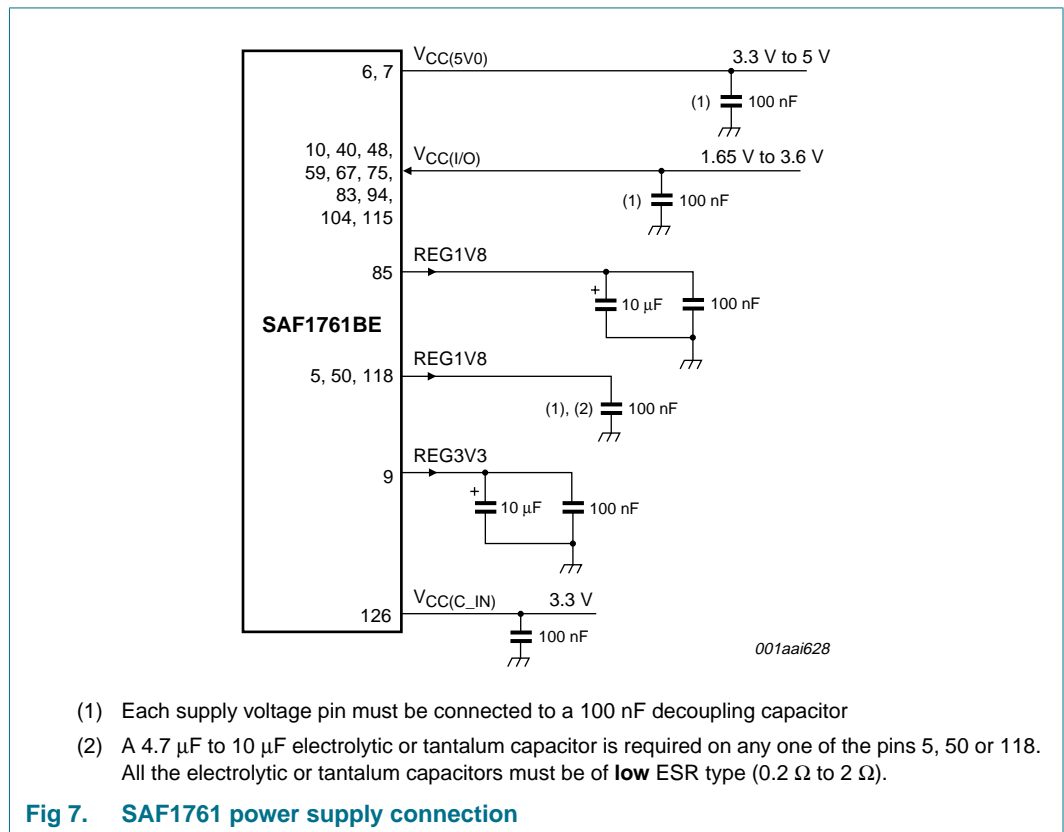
6, 7

$V_{CC(5V0)}$

3.3 V to 5 V

(1)

100 nF

10, 40, 48, 59, 67, 75, 83, 94, 104, 115

$V_{CC(I/O)}$

1.65 V to 3.6 V

(1)

100 nF

85

REG1V8

+

10 μF

100 nF

SAF1761BE

5, 50, 118

REG1V8

(1), (2)

100 nF

9

REG3V3

+

10 μF

100 nF

126

$V_{CC(C\_IN)}$

3.3 V

100 nF

001aai628

(1) Each supply voltage pin must be connected to a 100 nF decoupling capacitor

(2) A 4.7 μF to 10 μF electrolytic or tantalum capacitor is required on any one of the pins 5, 50 or 118. All the electrolytic or tantalum capacitors must be of **low** ESR type (0.2 Ω to 2 Ω).

**Fig 7. SAF1761 power supply connection**